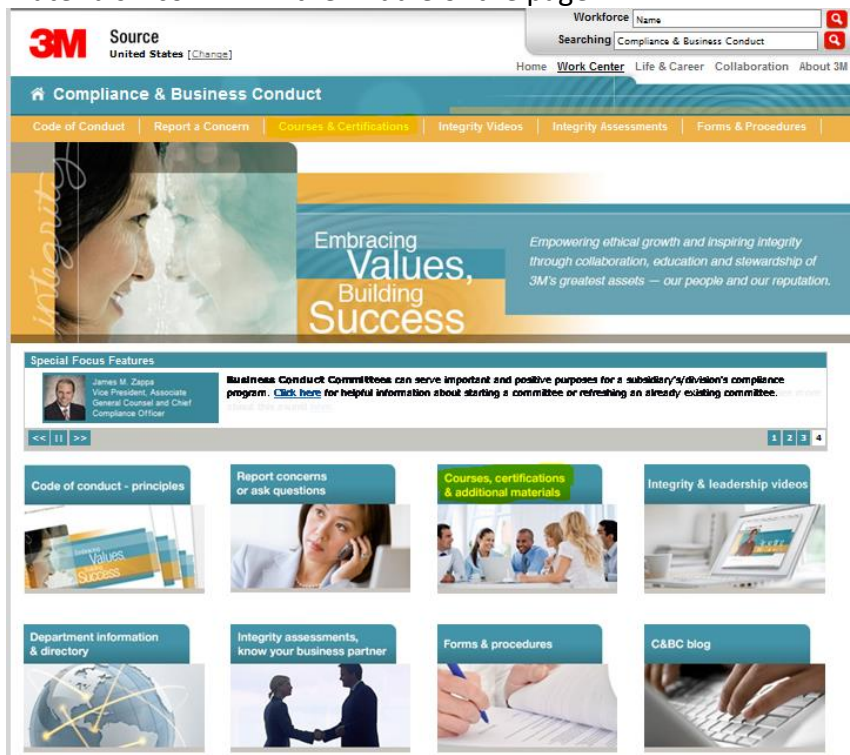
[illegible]

3M Source
United States [Change]

Workforce Name
Searching Compliance & Business Conduct

Home Work Center Life & Career Collaboration About 3M

Compliance & Business Conduct

Code of Conduct | Report a Concern | Courses & Certifications | Integrity Videos | Integrity Assessments | Forms & Procedures

integrity

Embracing Values, Building Success

Empowering ethical growth and inspiring integrity through collaboration, education and stewardship of 3M's greatest assets — our people and our reputation.

Special Focus Features

James M. Zappa
Vice President, Associate General Counsel and Chief Compliance Officer

Business Conduct Committees can serve important and positive purposes for a subsidiary's/division's compliance program. Click here for helpful information about starting a committee or refreshing an already existing committee.

<< || >>

1 2 3 4

Code of conduct - principles

Report concerns or ask questions

Courses, certifications & additional materials

Integrity & leadership videos

Department information & directory

Integrity assessments, know your business partner

Forms & procedures

C&BC blog